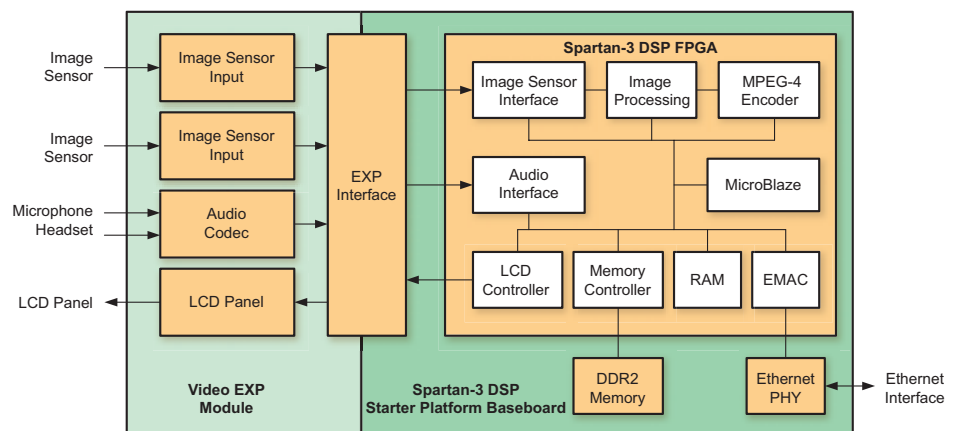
Image Sensor

Image Sensor

Microphone Headset

LCD Panel

Image Sensor Input

Image Sensor Input

Audio Codec

LCD Panel

EXP Interface

Spartan-3 DSP FPGA

Image Sensor Interface

Image Processing

MPEG-4 Encoder

Audio Interface

MicroBlaze

LCD Controller

Memory Controller

RAM

EMAC

DDR2 Memory

Ethernet PHY

Ethernet Interface

Video EXP Module

Spartan-3 DSP Starter Platform Baseboard